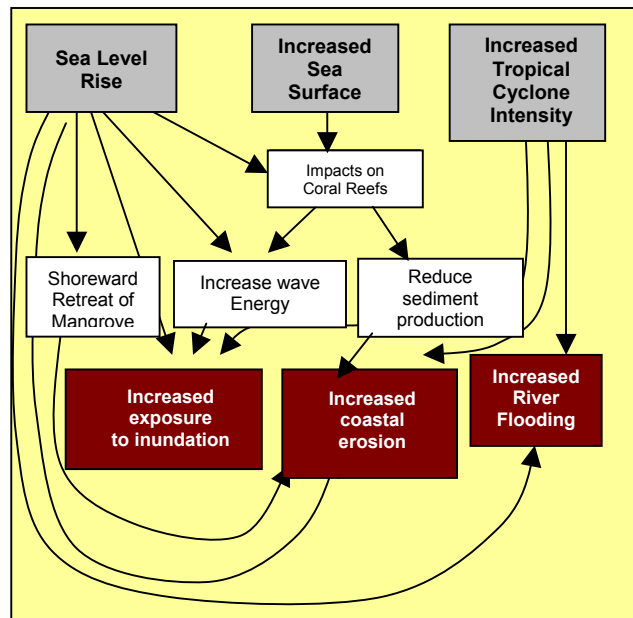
Sea Level Rise

Increased Sea Surface

Increased Tropical Cyclone Intensity

Impacts on Coral Reefs

Shoreward Retreat of Mangrove

Increase wave Energy

Reduce sediment production

Increased exposure to inundation

Increased coastal erosion

Increased River Flooding